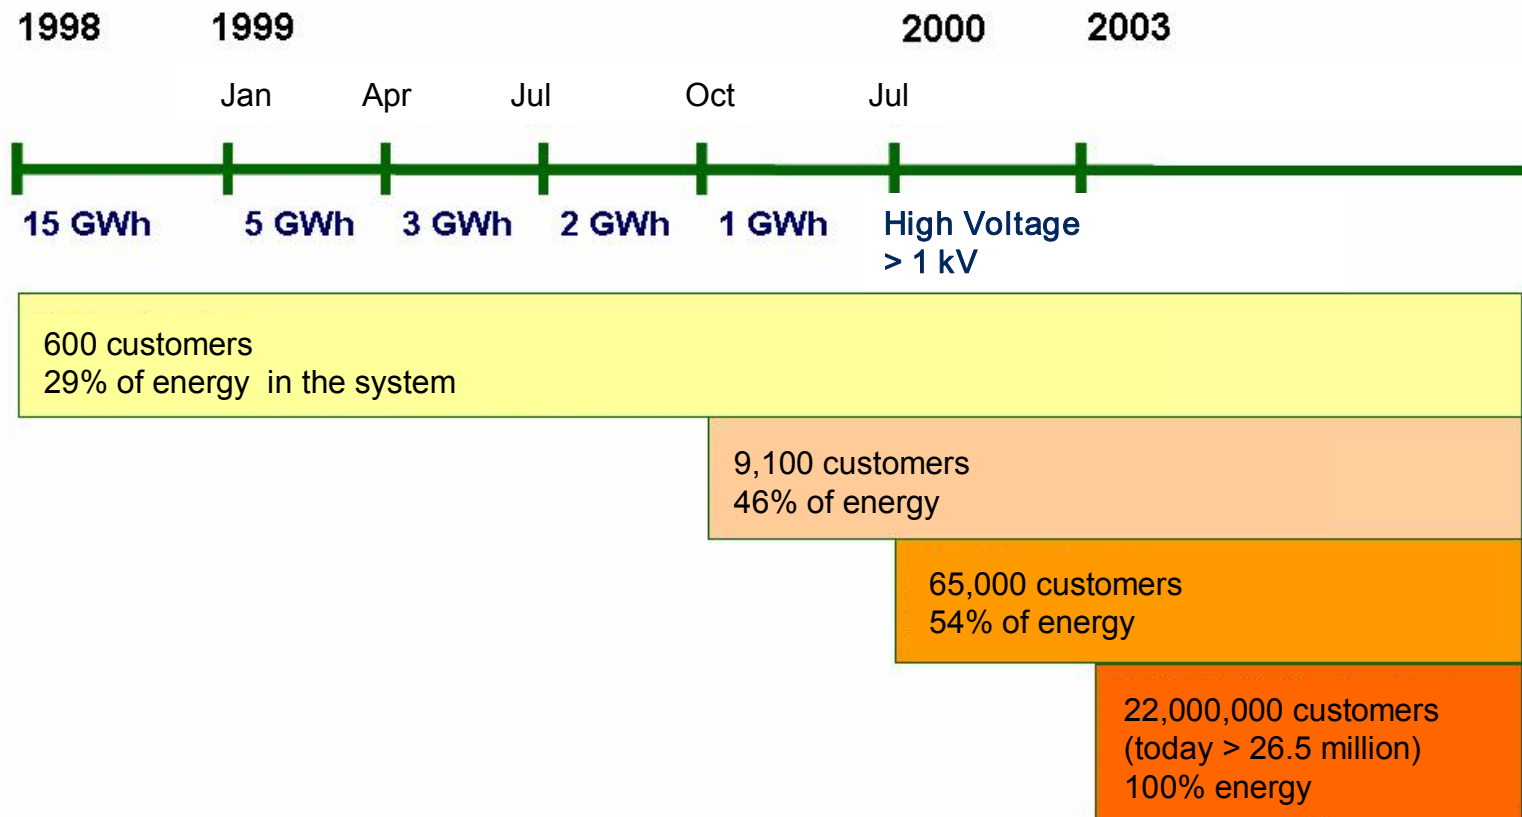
1998 1999 2000 2003

Jan Apr Jul Oct Jul

15 GWh 5 GWh 3 GWh 2 GWh 1 GWh High Voltage > 1 kV

600 customers
29% of energy in the system

9,100 customers
46% of energy

65,000 customers
54% of energy

22,000,000 customers
(today > 26.5 million)
100% energy